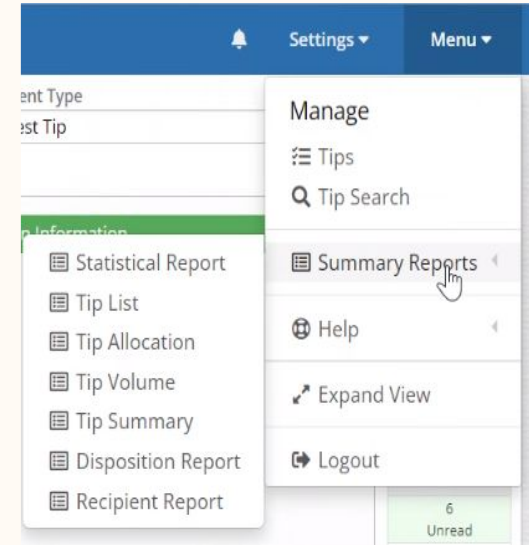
Settings ▾
Menu ▾

ent Type
est Tip

p Information

Manage
Tips
Tip Search

Summary Reports

Statistical Report
Tip List
Tip Allocation
Tip Volume
Tip Summary
Disposition Report
Recipient Report

Help

Expand View

Logout

6
Unread